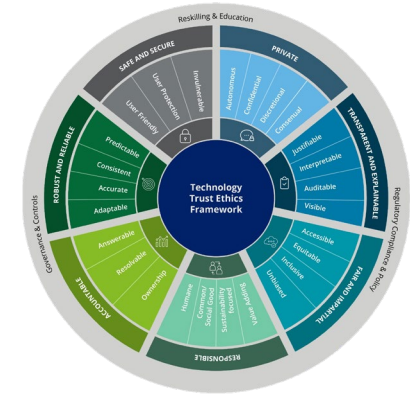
Reskilling & Education

Regulatory Compliance & Policy

Governance & Controls

Technology Trust Ethics Framework

SAFE AND SECURE
User Friendly
User Protection
Invulnerable

PRIVATE
Autonomous
Confidential
Discretional
Consensual

TRANSPARENT AND EXPLAINABLE
Justifiable
Interpretable
Auditable
Visible

FAIR AND IMPARTIAL
Accessible
Equitable
Inclusive
Unbiased

RESPONSIBLE
Humane
Common/ Social Good
Sustainability focused
Value Aligned

ACCOUNTABLE
Answerable
Resolvable
Ownership

ROBUST AND RELIABLE
Predictable
Consistent
Accurate
Adaptable